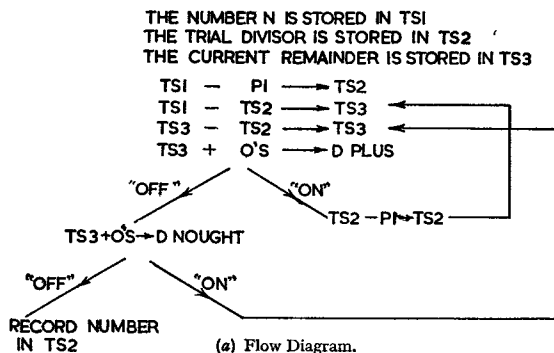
THE NUMBER N IS STORED IN TSI
THE TRIAL DIVISOR IS STORED IN TS2
THE CURRENT REMAINDER IS STORED IN TS3

TSI − PI → TS2
TSI − TS2 → TS3
TS3 − TS2 → TS3
TS3 + O'S → D PLUS

"OFF"

"ON"

TS2 − PI → TS2

TS3 + O'S → D NOUGHT

"OFF"

"ON"

RECORD NUMBER IN TS2

(a) Flow Diagram.